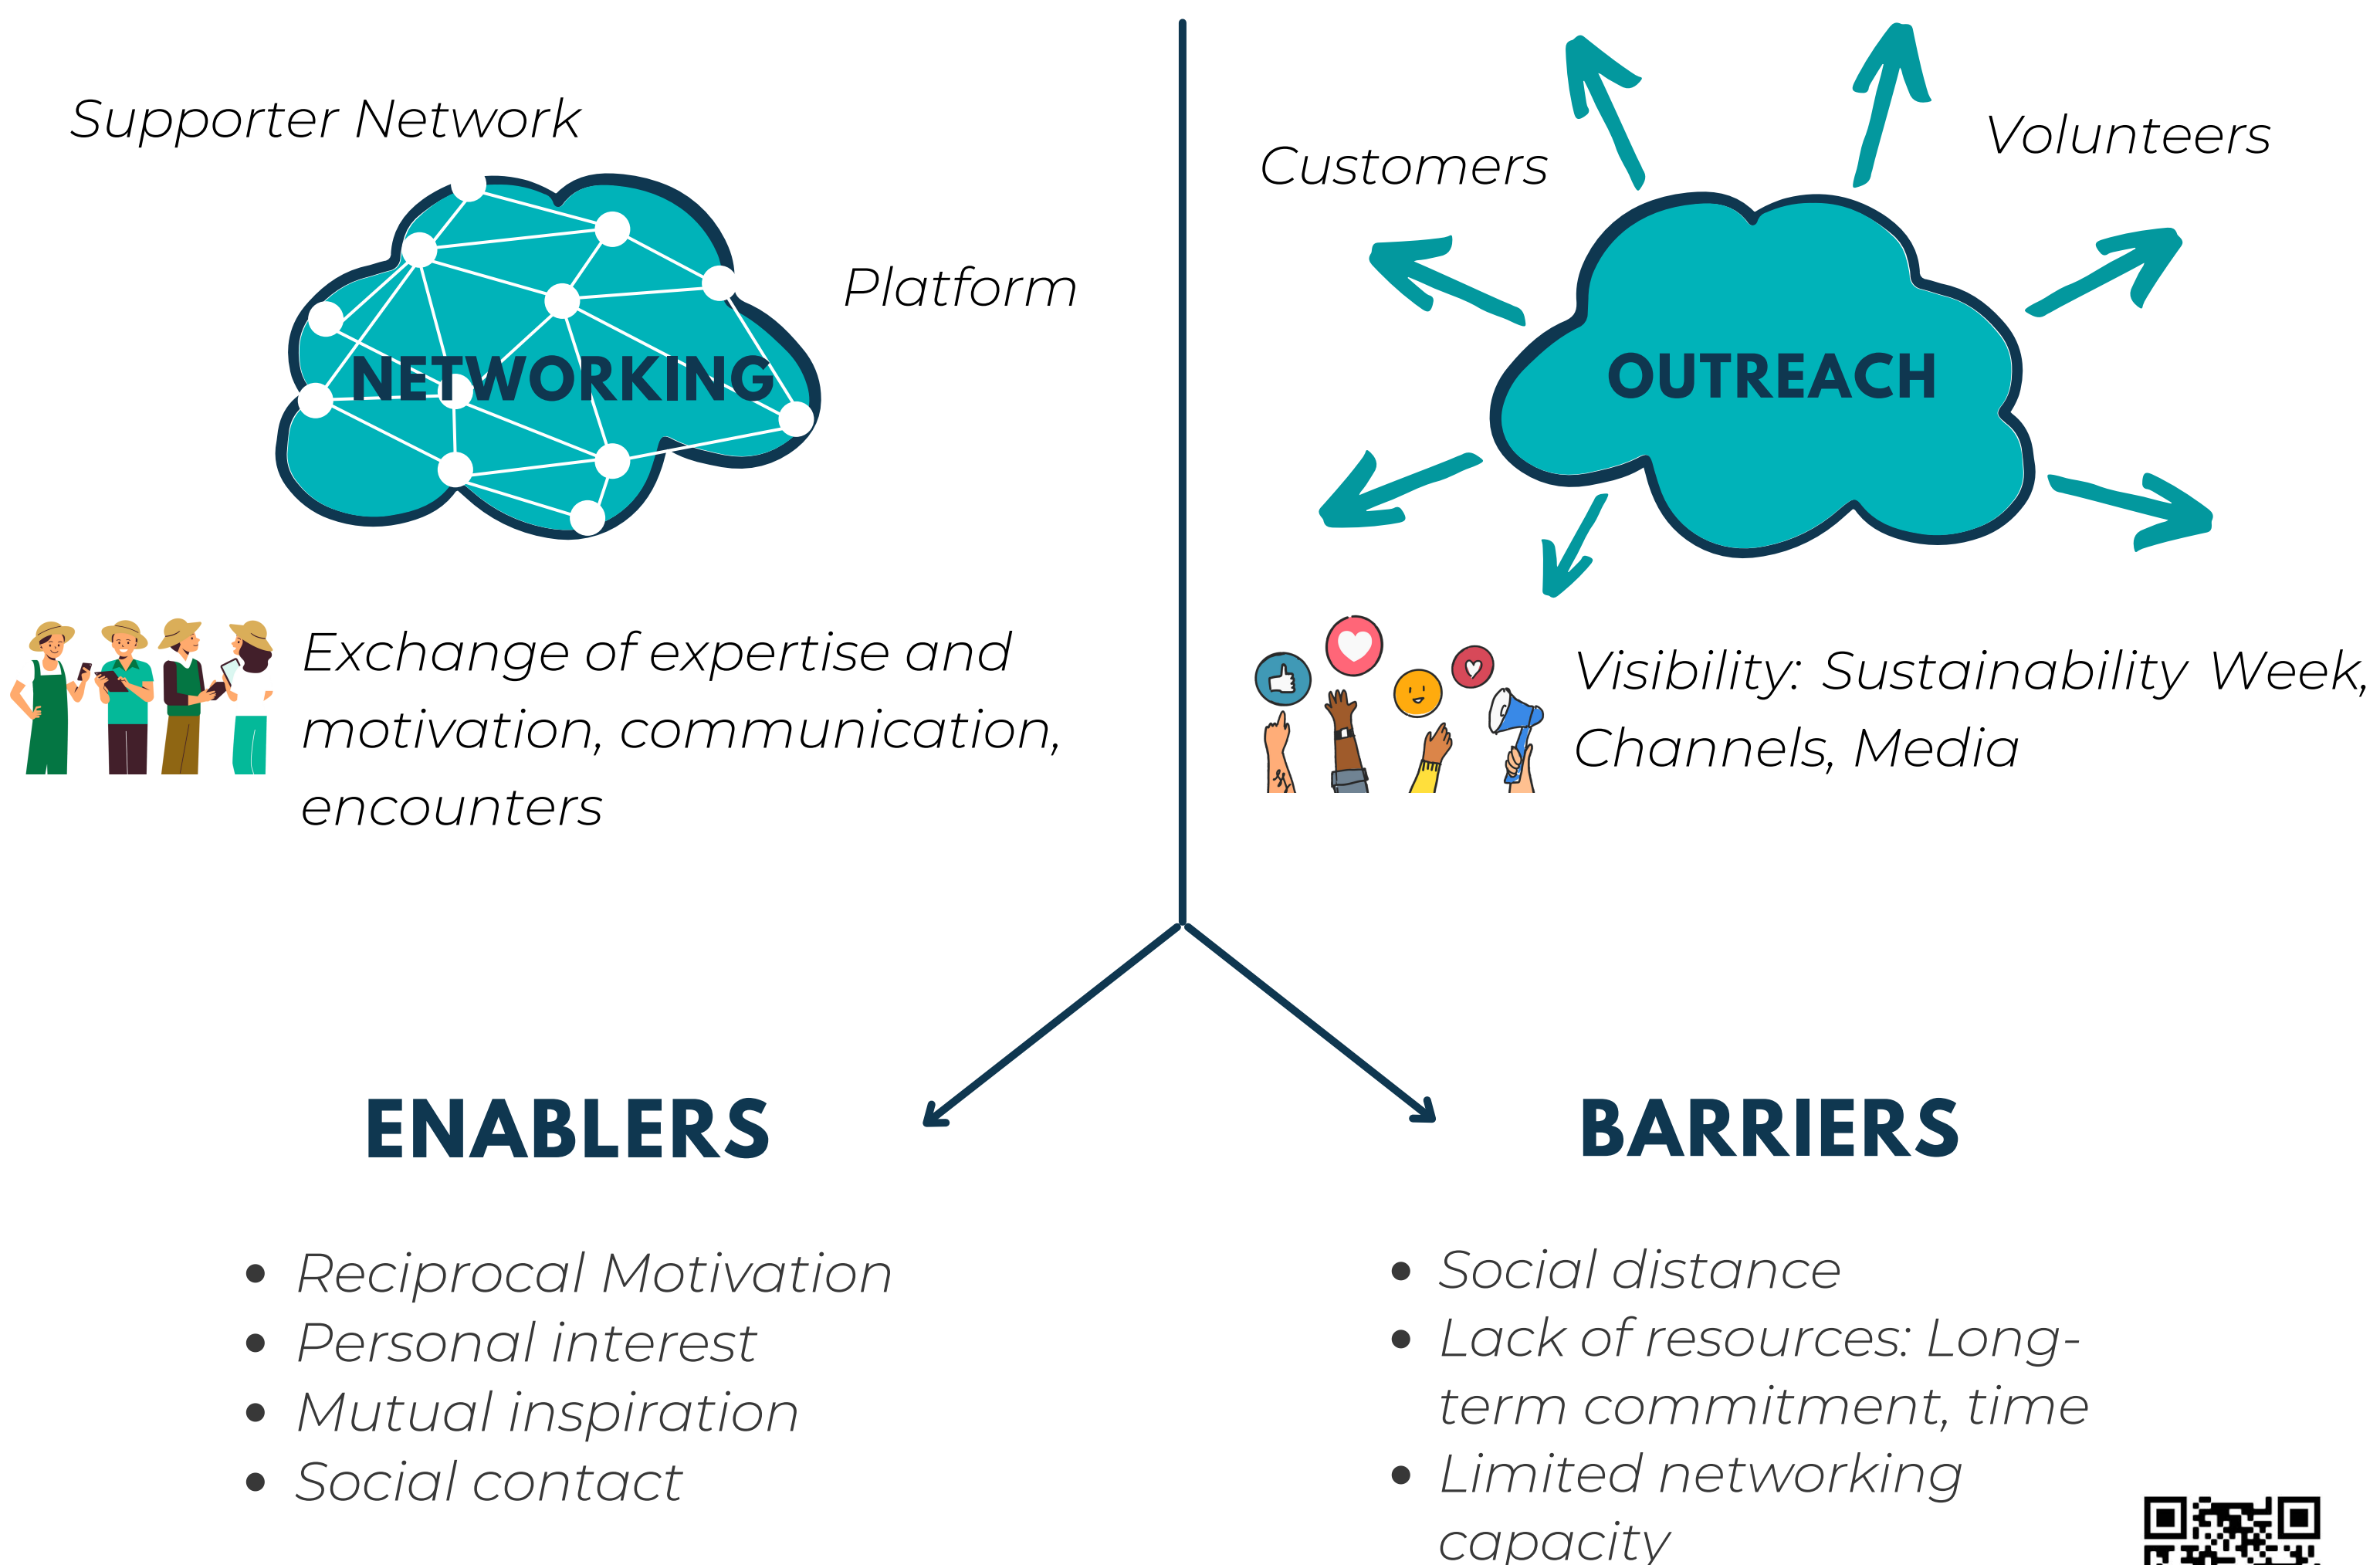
Supporter Network

NETWORKING

Platform

Exchange of expertise and motivation, communication, encounters

Customers

Volunteers

OUTREACH

Visibility: Sustainability Week, Channels, Media

ENABLERS

- Reciprocal Motivation
- Personal interest
- Mutual inspiration
- Social contact

BARRIERS

- Social distance
- Lack of resources: Long-term commitment, time
- Limited networking capacity